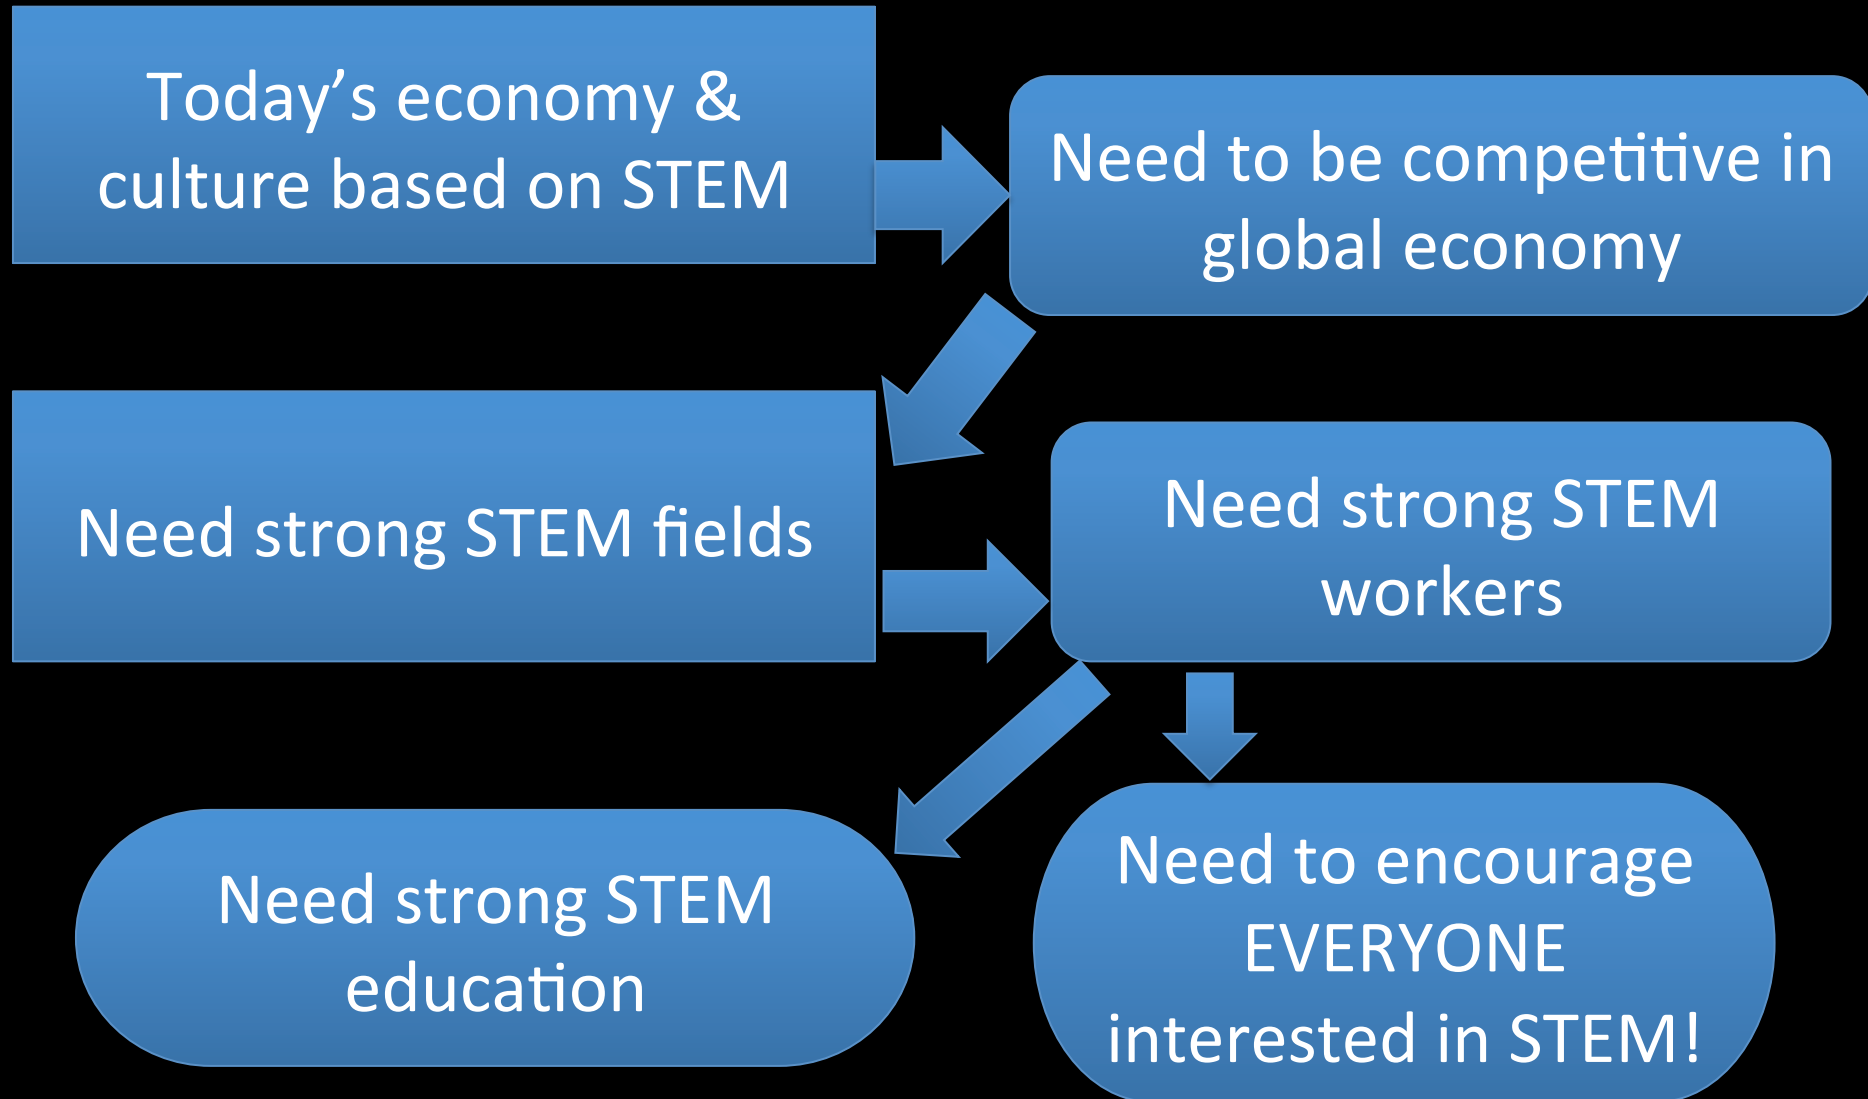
Today’s economy & culture based on STEM

Need to be competitive in global economy

Need strong STEM fields

Need strong STEM workers

Need strong STEM education

Need to encourage EVERYONE interested in STEM!